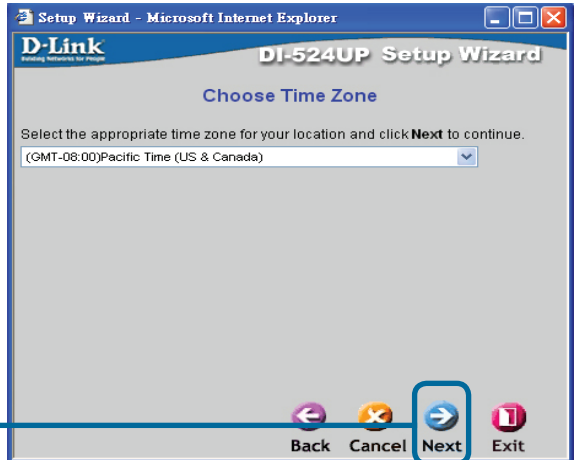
Setup Wizard - Microsoft Internet Explorer

D-Link
Building Networks for People

DI-524UP Setup Wizard

Choose Time Zone

Select the appropriate time zone for your location and click **Next** to continue.

(GMT-08:00)Pacific Time (US & Canada)

Back Cancel Next Exit